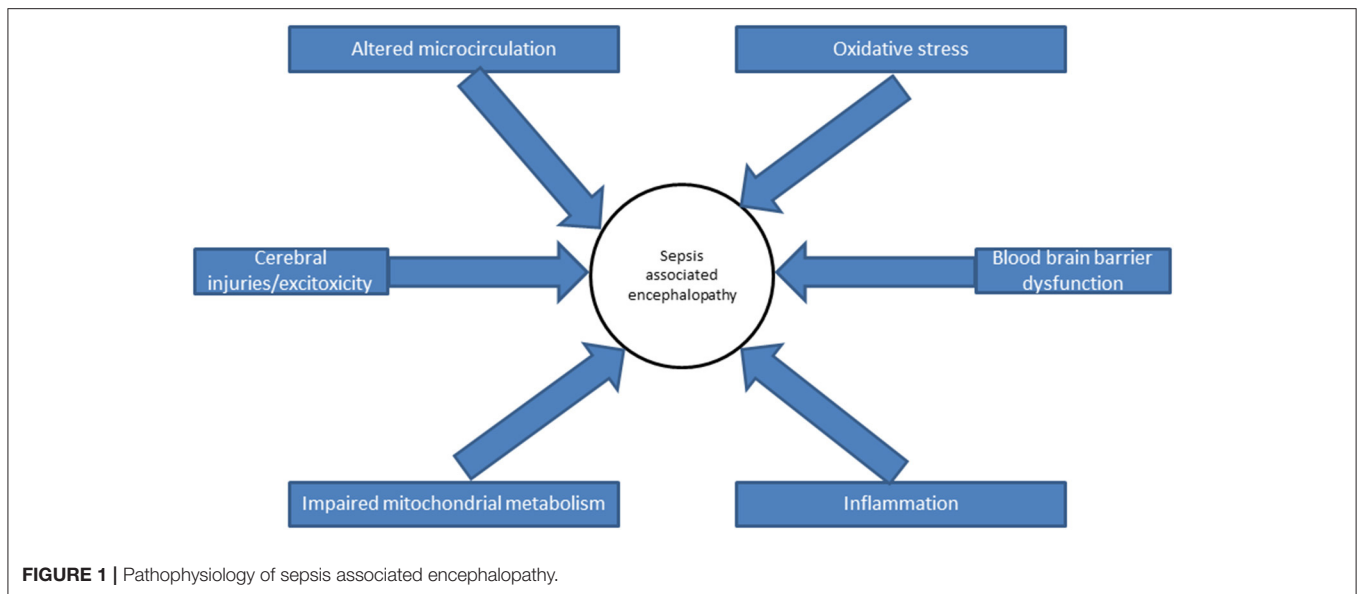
Altered microcirculation

Oxidative stress

Cerebral injuries/excitoxicity

Sepsis associated encephalopathy

Blood brain barrier dysfunction

Impaired mitochondrial metabolism

Inflammation

**FIGURE 1 |** Pathophysiology of sepsis associated encephalopathy.